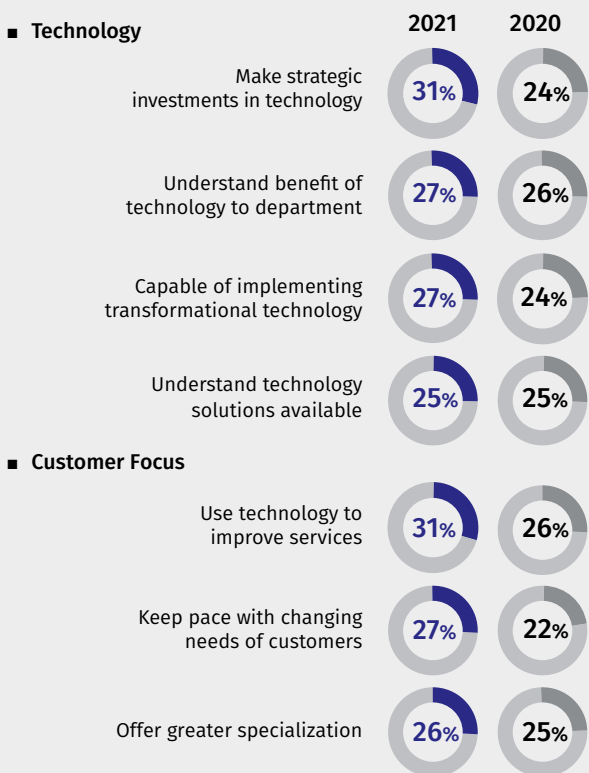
■ Technology

2021 2020

Make strategic investments in technology 31% 24%

Understand benefit of technology to department 27% 26%

Capable of implementing transformational technology 27% 24%

Understand technology solutions available 25% 25%

■ Customer Focus

Use technology to improve services 31% 26%

Keep pace with changing needs of customers 27% 22%

Offer greater specialization 26% 25%